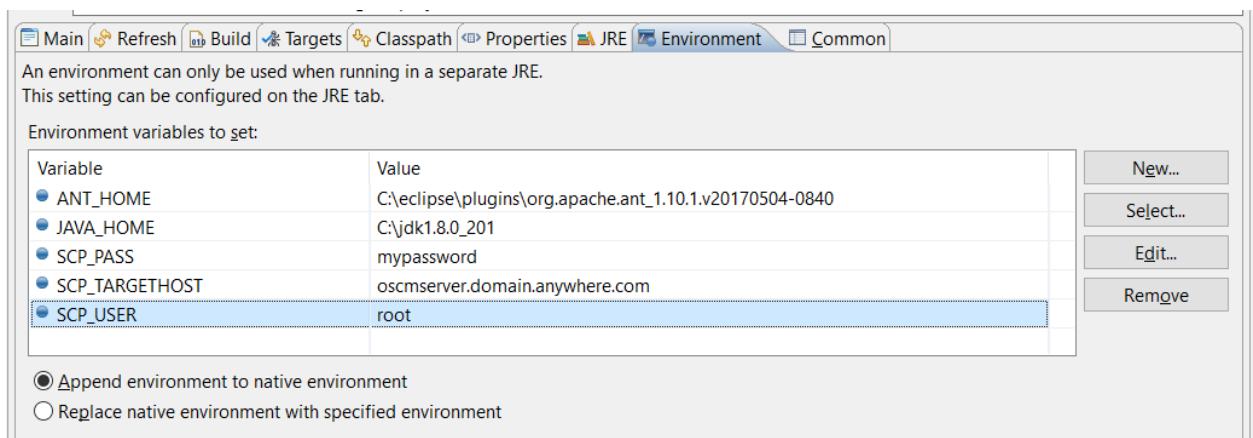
Main | Refresh | Build | Targets | Classpath | Properties | JRE | Environment | Common

An environment can only be used when running in a separate JRE.
This setting can be configured on the JRE tab.

Environment variables to set:

| Variable | Value |
|---|---|
| ANT_HOME | C:\eclipse\plugins\org.apache.ant_1.10.1.v20170504-0840 |
| JAVA_HOME | C:\jdk1.8.0_201 |
| SCP_PASS | mypassword |
| SCP_TARGETHOST | oscmserver.domain.anywhere.com |
| SCP_USER | root |

New...
Select...
Edit...
Remove

Append environment to native environment
Replace native environment with specified environment